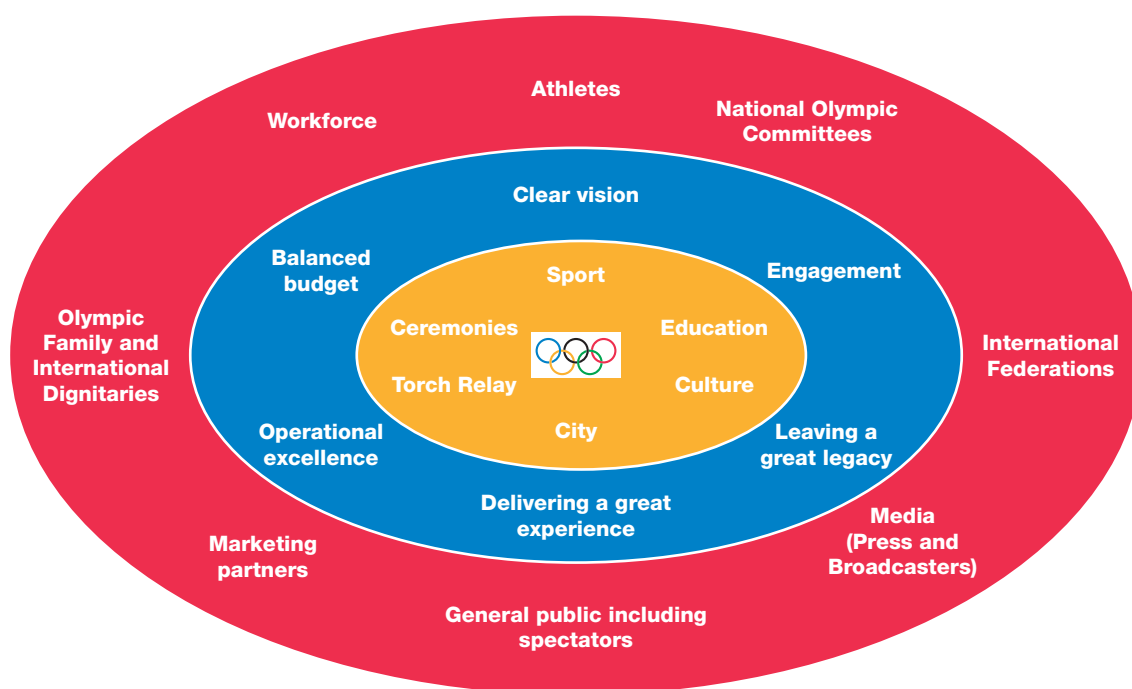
Athletes

Workforce

National Olympic Committees

Clear vision

Balanced budget

Engagement

Sport

Ceremonies

Education

Torch Relay

Culture

City

Olympic Family and International Dignitaries

International Federations

Operational excellence

Leaving a great legacy

Delivering a great experience

Marketing partners

Media (Press and Broadcasters)

General public including spectators